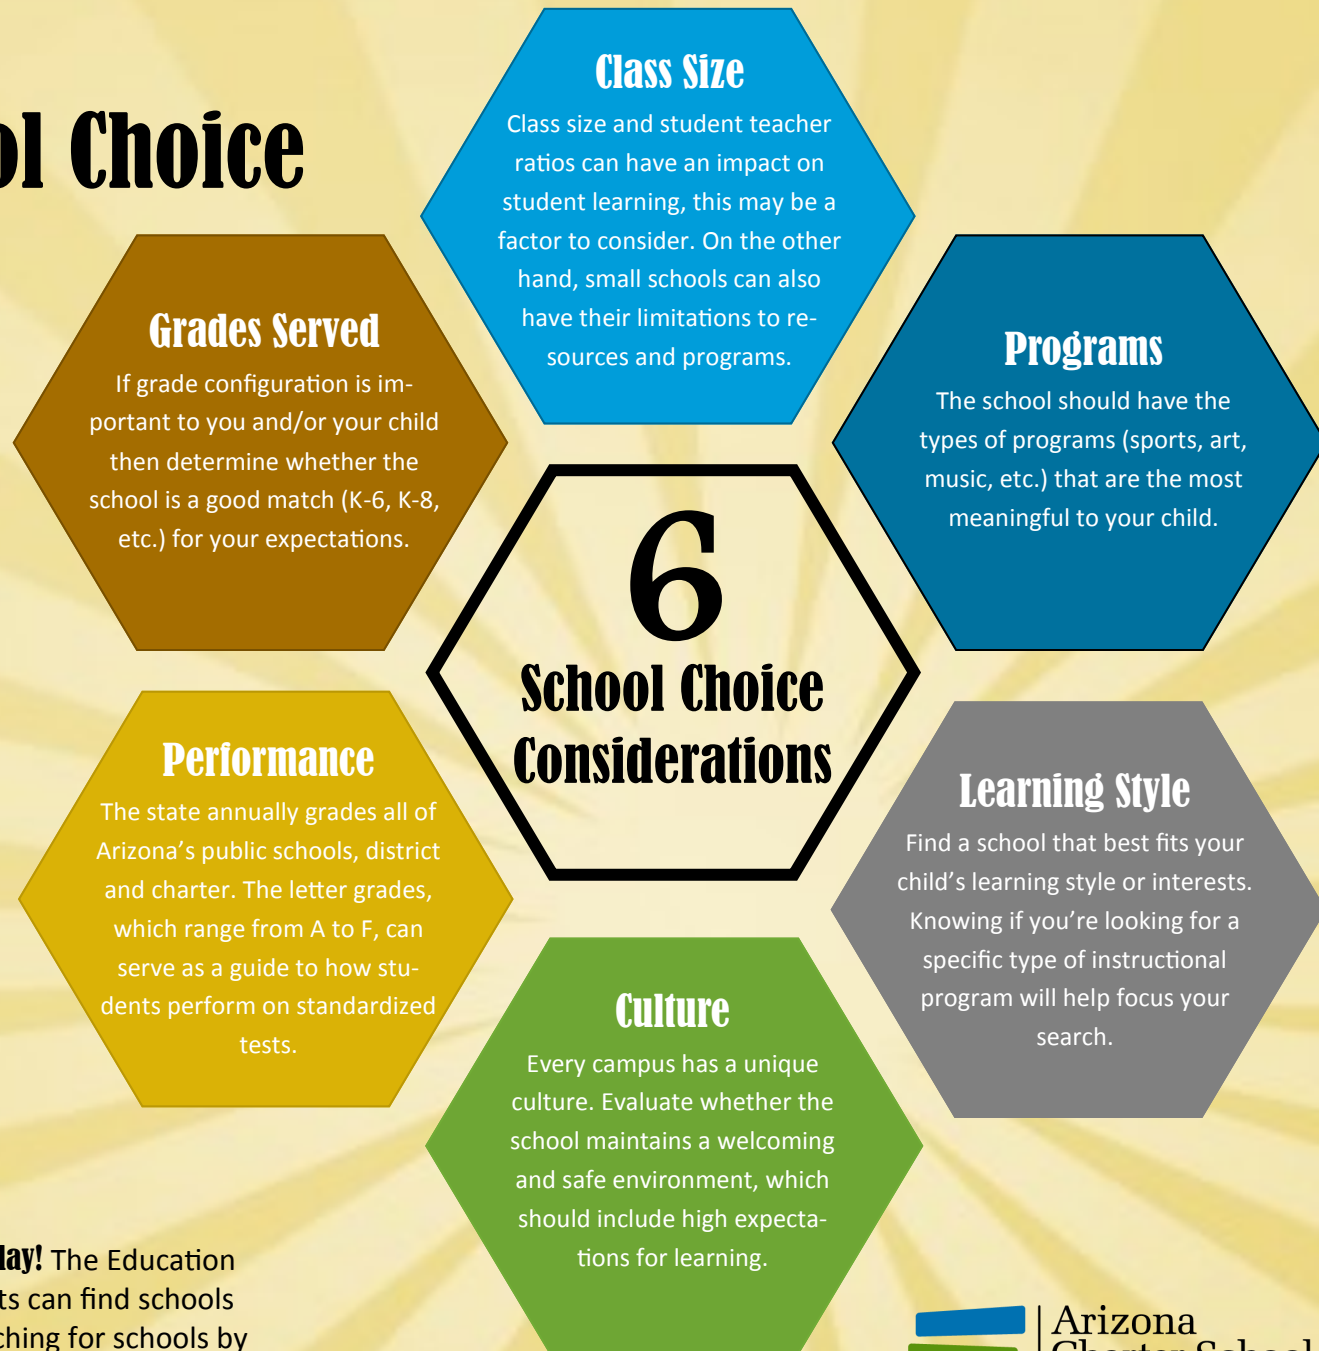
ol Choice

Class Size

Class size and student teacher ratios can have an impact on student learning, this may be a factor to consider. On the other hand, small schools can also have their limitations to resources and programs.

Grades Served

If grade configuration is important to you and/or your child then determine whether the school is a good match (K-6, K-8, etc.) for your expectations.

Programs

The school should have the types of programs (sports, art, music, etc.) that are the most meaningful to your child.

6
School Choice Considerations

Performance

The state annually grades all of Arizona's public schools, district and charter. The letter grades, which range from A to F, can serve as a guide to how students perform on standardized tests.

Learning Style

Find a school that best fits your child's learning style or interests. Knowing if you're looking for a specific type of instructional program will help focus your search.

Culture

Every campus has a unique culture. Evaluate whether the school maintains a welcoming and safe environment, which should include high expectations for learning.

lay! The Education
ts can find schools
ching for schools by

Arizona
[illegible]